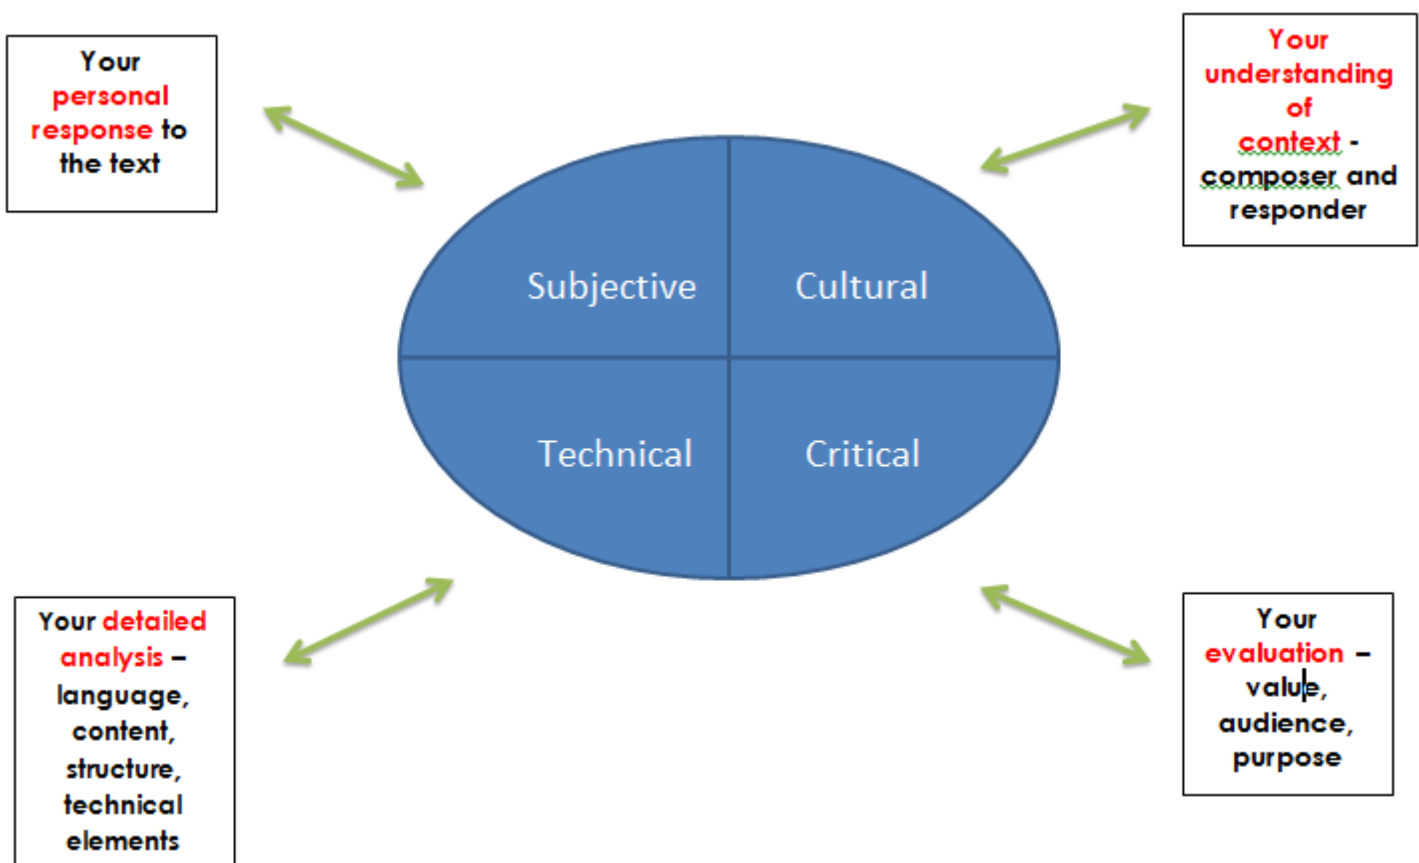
Your personal response to the text

Your understanding of context - composer and responder

Subjective

Cultural

Technical

Critical

Your detailed analysis – language, content, structure, technical elements

Your evaluation – value, audience, purpose